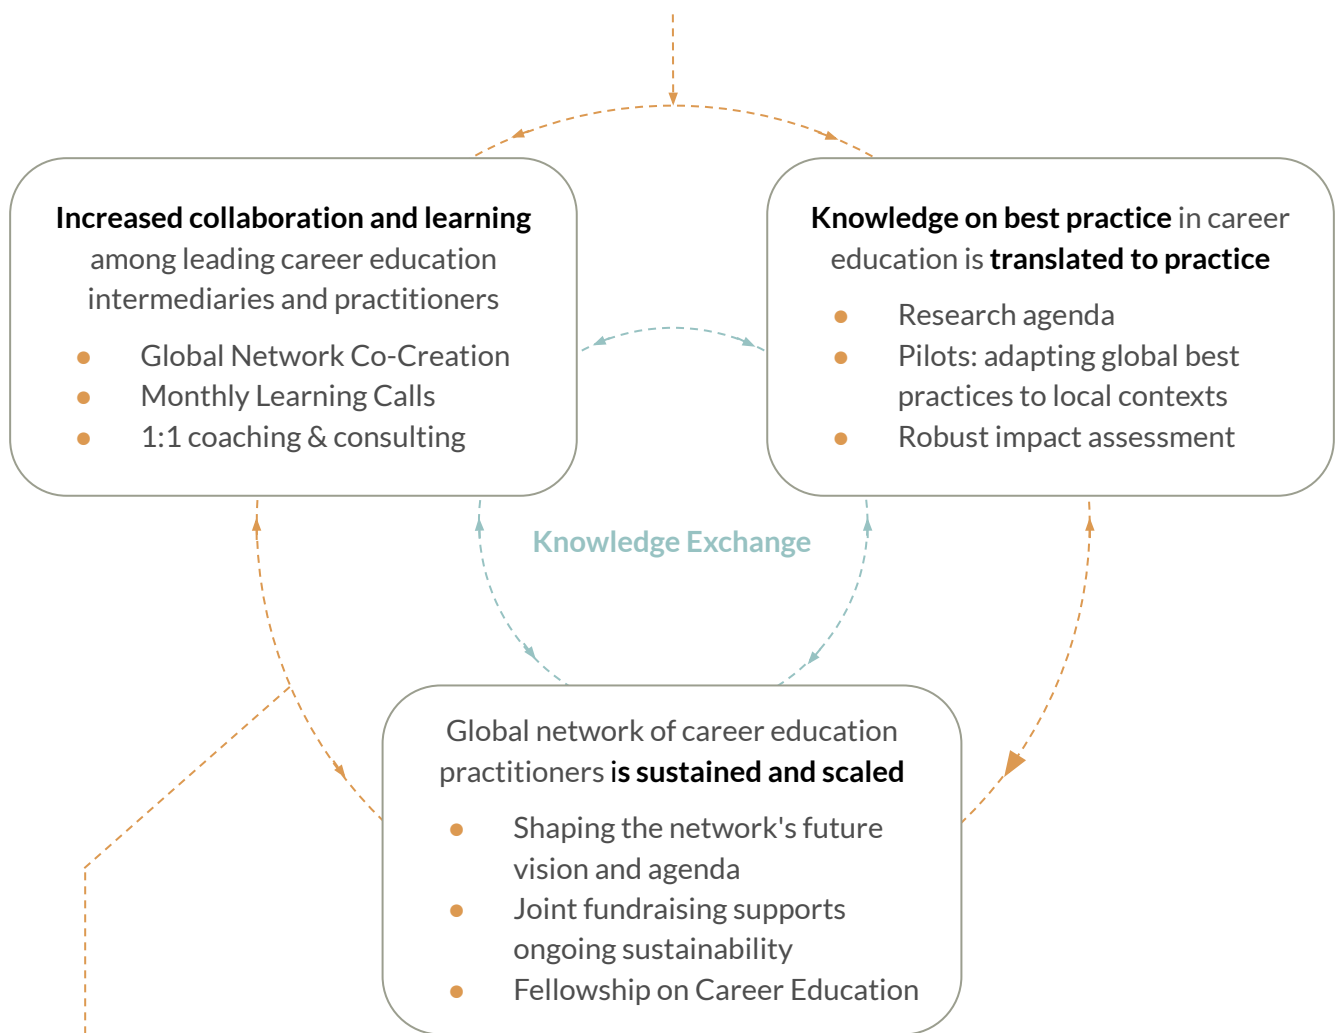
**Increased collaboration and learning** among leading career education intermediaries and practitioners

- Global Network Co-Creation
- Monthly Learning Calls
- 1:1 coaching & consulting

**Knowledge on best practice** in career education is **translated to practice**

- Research agenda
- Pilots: adapting global best practices to local contexts
- Robust impact assessment

Knowledge Exchange

Global network of career education practitioners **is sustained and scaled**

- Shaping the network's future vision and agenda
- Joint fundraising supports ongoing sustainability
- Fellowship on Career Education